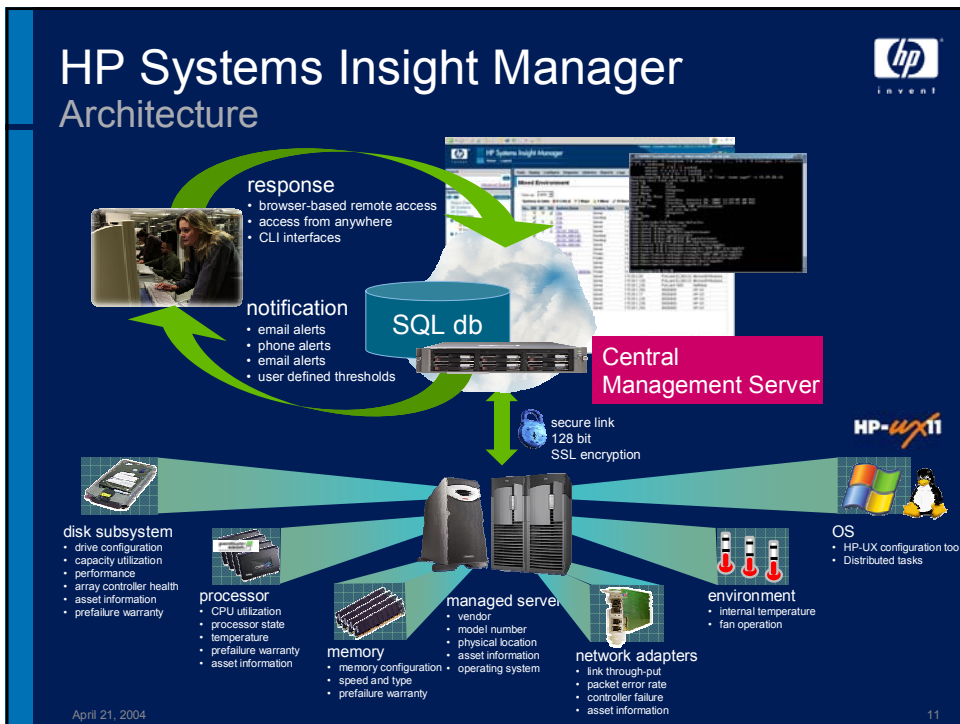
HP Systems Insight Manager
Architecture

hp
invent

response
• browser-based remote access
• access from anywhere
• CLI interfaces

notification
• email alerts
• phone alerts
• email alerts
• user defined thresholds

SQL db

Central Management Server

secure link
128 bit
SSL encryption

HP-UX 11

disk subsystem
• drive configuration
• capacity utilization
• performance
• array controller health
• asset information
• prefailure warranty

processor
• CPU utilization
• processor state
• temperature
• prefailure warranty
• asset information

memory
• memory configuration
• speed and type
• prefailure warranty

managed server
• vendor
• model number
• physical location
• asset information
• operating system

network adapters
• link through-put
• packet error rate
• controller failure
• asset information

environment
• internal temperature
• fan operation

OS
• HP-UX configuration too
• Distributed tasks

April 21, 2004

11